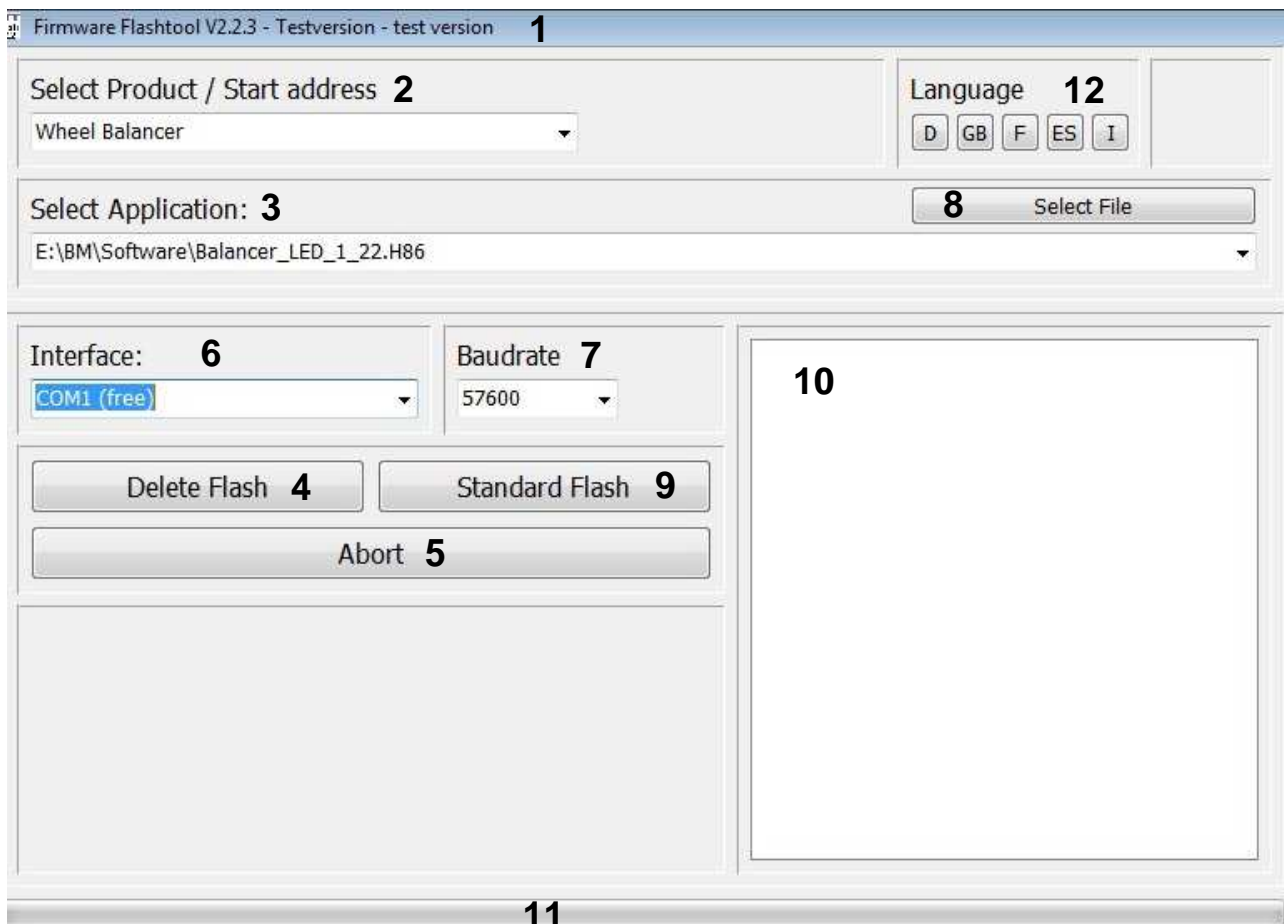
Firmware Flashtool V2.2.3 - Testversion - test version 1

Select Product / Start address 2

Wheel Balancer

Language 12

D GB F ES I

Select Application: 3

8 Select File

E:\BM\Software\Balancer_LED_1_22.H86

Interface: 6

COM1 (free)

Baudrate 7

57600

10

Delete Flash 4

Standard Flash 9

Abort 5

11